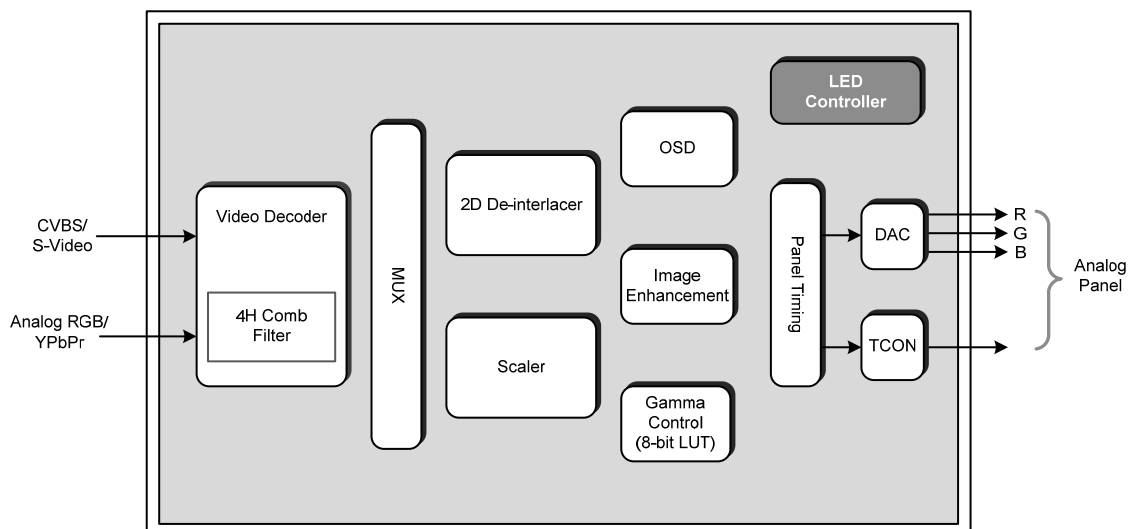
LED Controller

CVBS/ S-Video

Analog RGB/ YPbPr

Video Decoder

4H Comb Filter

MUX

2D De-interlacer

Scaler

OSD

Image Enhancement

Gamma Control (8-bit LUT)

Panel Timing

DAC

TCON

R
G
B

Analog Panel